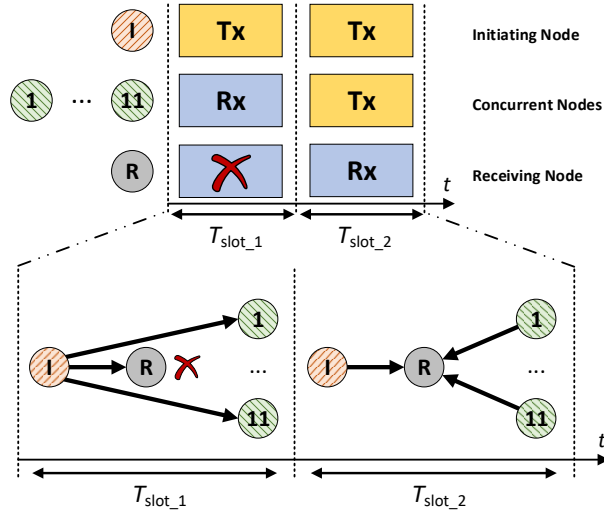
I Tx Tx Initiating Node

1 ... 11 Rx Tx Concurrent Nodes

R Rx Receiving Node

$t$

$T_{\text{slot\_1}}$ $T_{\text{slot\_2}}$

1

I R ...

11

I R 1 ... 11

$t$

$T_{\text{slot\_1}}$ $T_{\text{slot\_2}}$